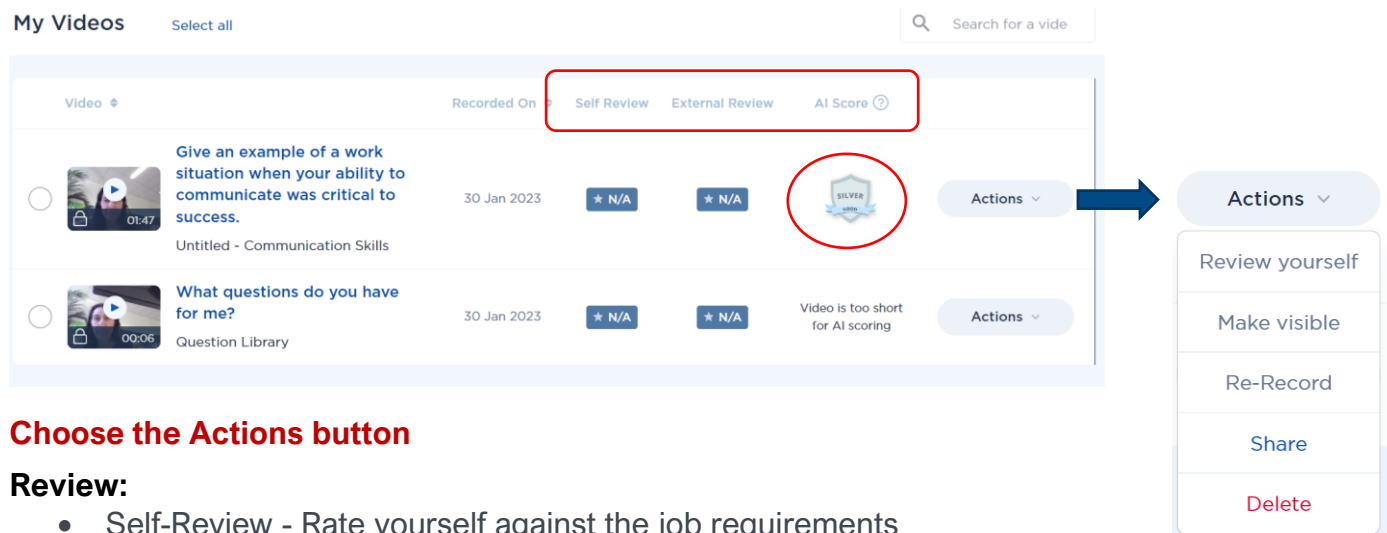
My Videos Select all

Search for a vide

| Video | Recorded On | Self Review | External Review | AI Score ? | |
|---|---|---|---|---|---|
| 01:47 Give an example of a work situation when your ability to communicate was critical to success. Untitled - Communication Skills | 30 Jan 2023 | ★ N/A | ★ N/A | SILVER | Actions |
| 00:06 What questions do you have for me? Question Library | 30 Jan 2023 | ★ N/A | ★ N/A | Video is too short for AI scoring | Actions |

Actions

Review yourself

Make visible

Re-Record

Share

Delete

Choose the Actions button

Review:

• Self-Review - Rate yourself against the job requirements